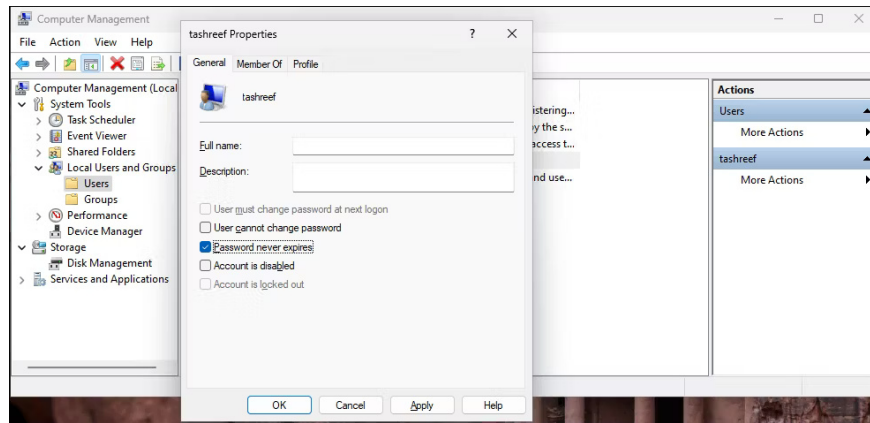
Computer Management

File Action View Help

Computer Management (Local
System Tools
Task Scheduler
Event Viewer
Shared Folders
Local Users and Groups
Users
Groups
Performance
Device Manager
Storage
Disk Management
Services and Applications

istering...
y the s...
access t...
nd use...

Actions
Users
More Actions
tashreef
More Actions

tashreef Properties
?
General Member Of Profile
tashreef
Full name:
Description:
User must change password at next logon
User cannot change password
Password never expires
Account is disabled
Account is locked out
OK Cancel Apply Help